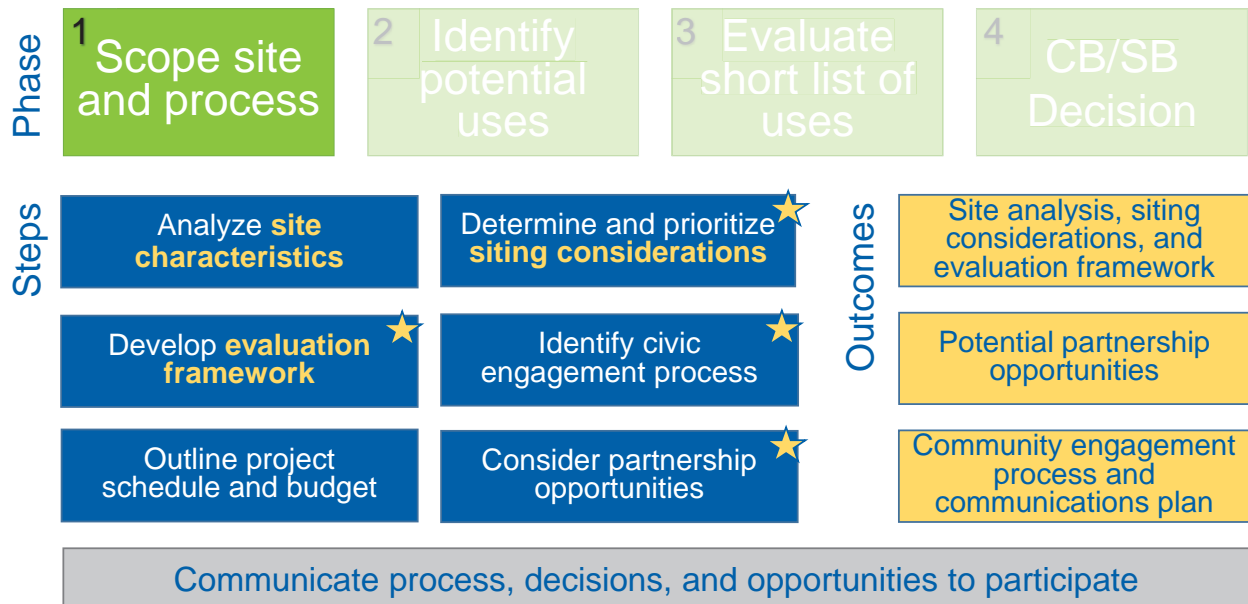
Phase

1 Scope site and process

2 Identify potential uses

3 Evaluate short list of uses

4 CB/SB Decision

Steps

Analyze site characteristics

Determine and prioritize siting considerations

Develop evaluation framework

Identify civic engagement process

Outline project schedule and budget

Consider partnership opportunities

Outcomes

Site analysis, siting considerations, and evaluation framework

Potential partnership opportunities

Community engagement process and communications plan

Communicate process, decisions, and opportunities to participate